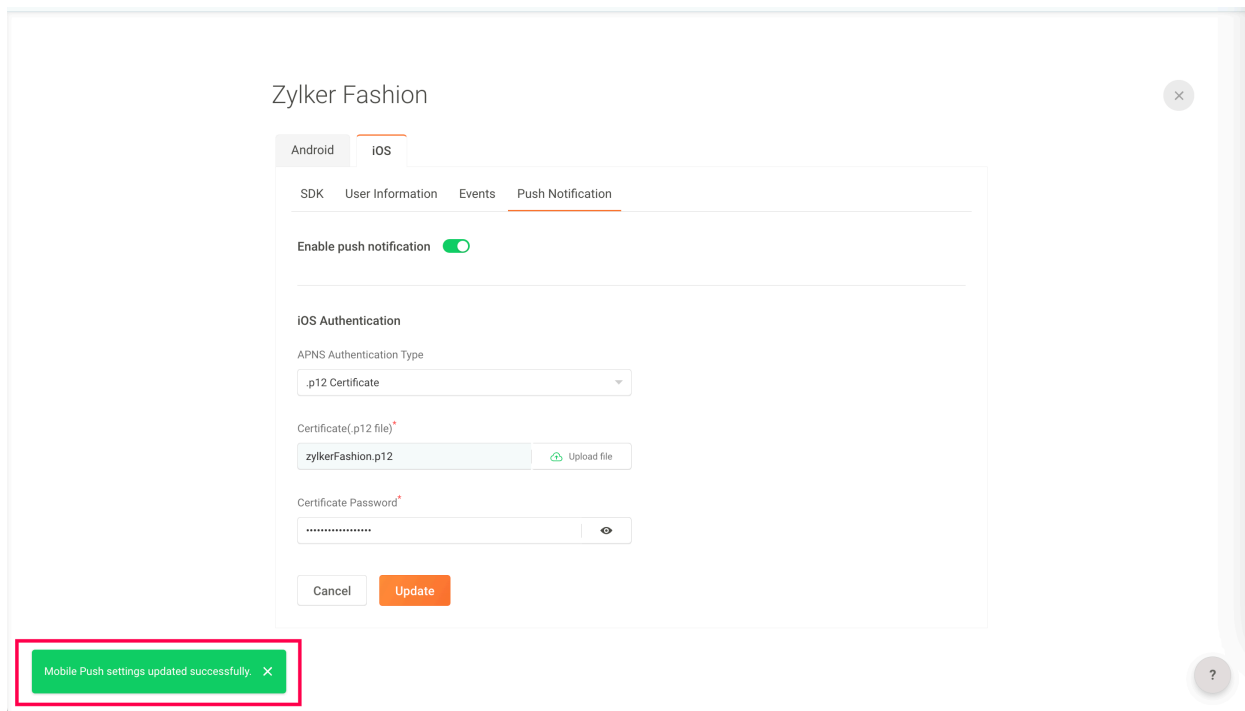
Zylker Fashion

×

Android iOS

SDK User Information Events Push Notification

Enable push notification

iOS Authentication

APNS Authentication Type

.p12 Certificate

Certificate(.p12 file)*

zylkerFashion.p12

Upload file

Certificate Password*

•••••••••••••••••

Cancel Update

Mobile Push settings updated successfully. ×

?